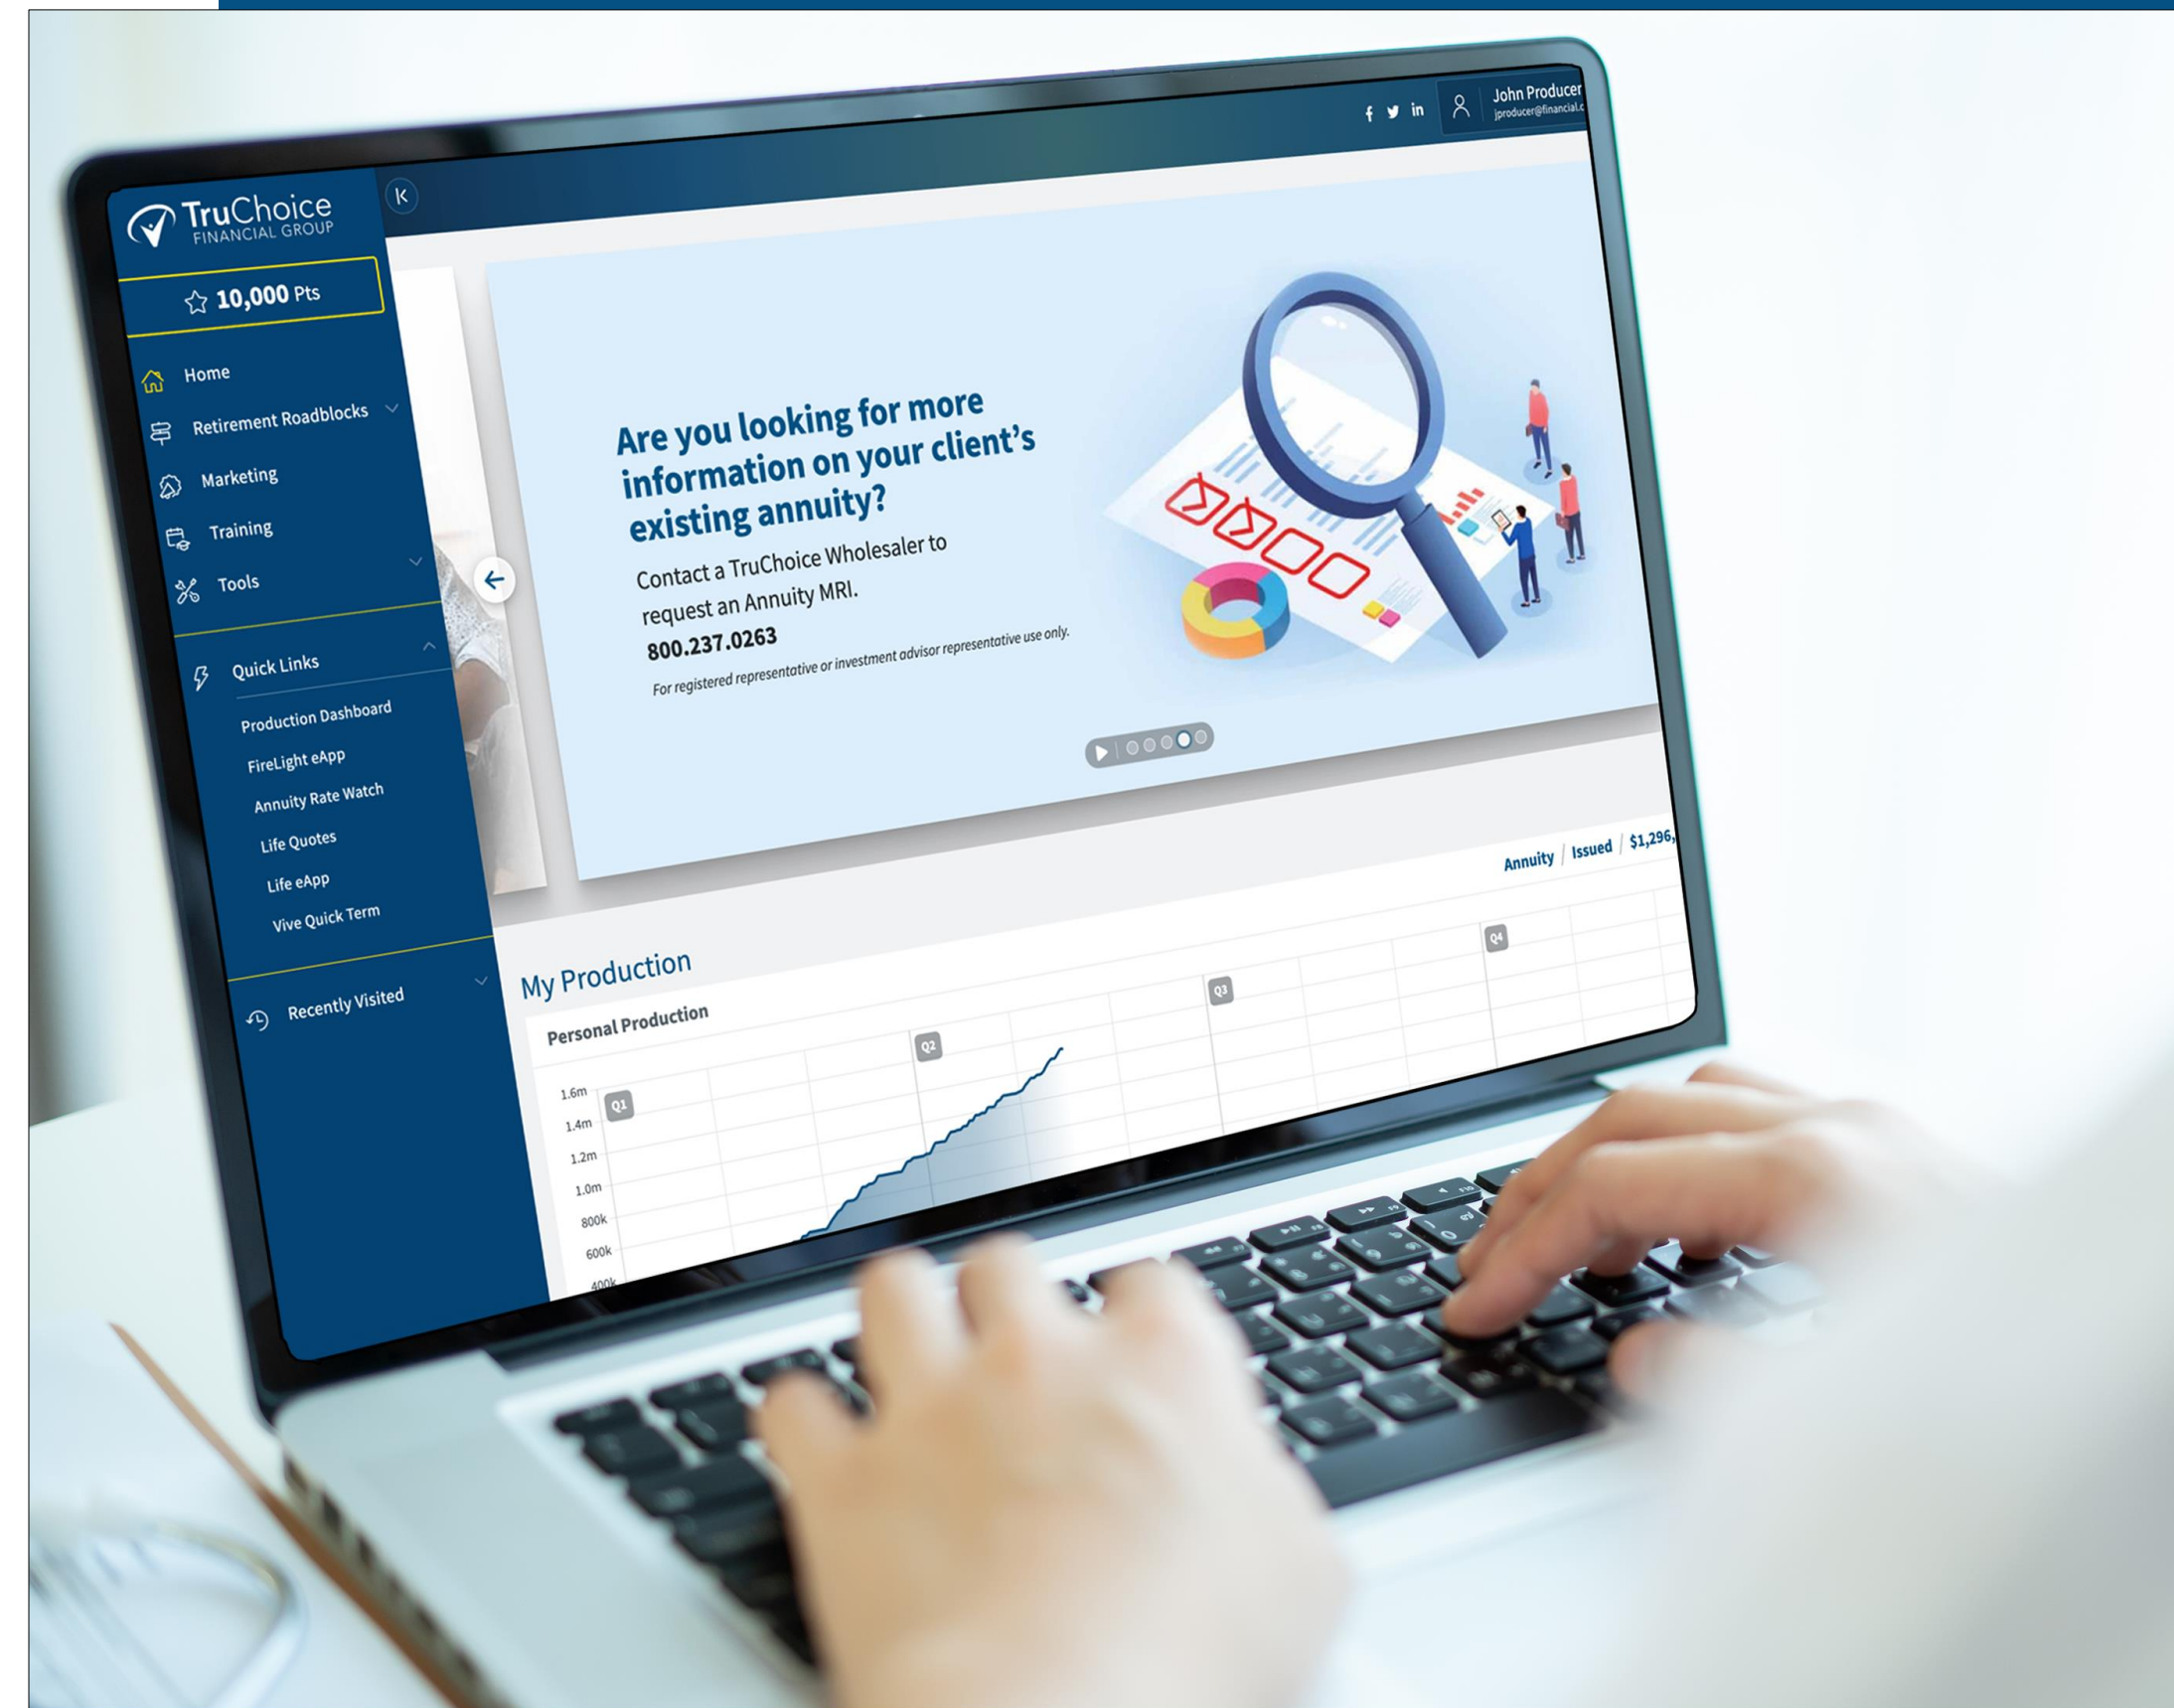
TruChoice FINANCIAL GROUP

10,000 Pts

Home
Retirement Roadblocks
Marketing
Training
Tools

Quick Links
Production Dashboard
FireLight eApp
Annuity Rate Watch
Life Quotes
Life eApp
Vive Quick Term

Recently Visited

f in

John Producer
jproducer@financial.c

Are you looking for more information on your client's existing annuity?

Contact a TruChoice Wholesaler to request an Annuity MRI.

800.237.0263

For registered representative or investment advisor representative use only.

Annuity | Issued | $1,296,

My Production

Personal Production

Q1 Q2 Q3 Q4

1.6m
1.4m
1.2m
1.0m
800k
600k
400k